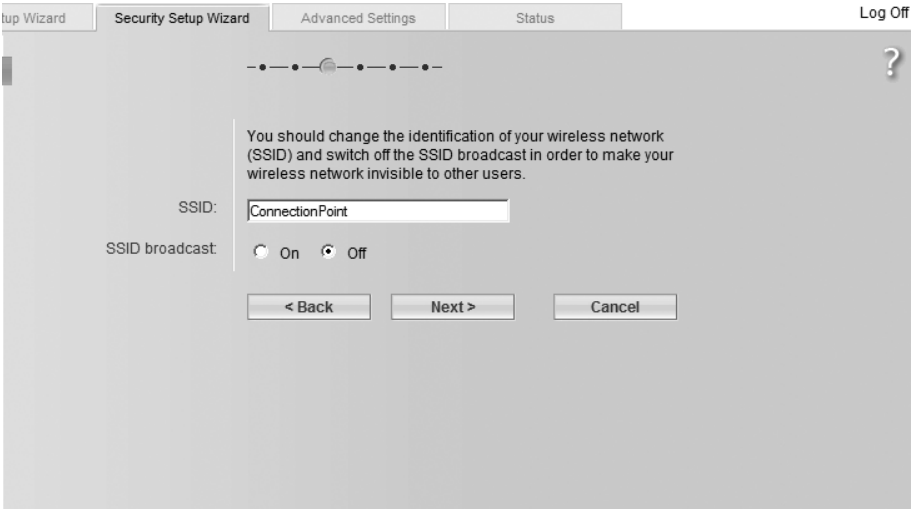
tup Wizard | Security Setup Wizard | Advanced Settings | Status | Log Off

?

You should change the identification of your wireless network (SSID) and switch off the SSID broadcast in order to make your wireless network invisible to other users.

SSID: ConnectionPoint

SSID broadcast: On Off

< Back | Next > | Cancel